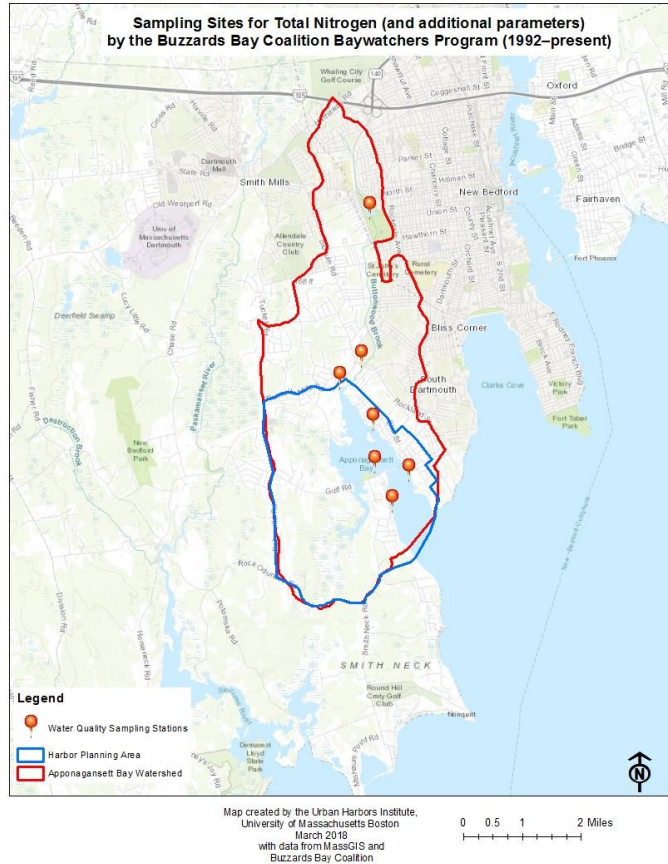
Sampling Sites for Total Nitrogen (and additional parameters) by the Buzzards Bay Coalition Baywatchers Program (1992–present)

Reed Rd
Whaling City Golf Course
140
Coggeshall St
Oxford
Faunce Corner Rd
Hixville Rd
Dartmouth Mall
State Rd
Smith Mills
Parker St
New Bedford
North St
Union St
Fairhaven
Old Westport Rd
Univ of Massachusetts Dartmouth
Allendale Country Club
Hawthorn St
Rural Cemetery
Fort Phoenix
Buttonwood Brook
Deerfield Swamp
Chase Rd
Bliss Corner
South Dartmouth
Clarks Cove
Victory Park
Fort Taber Park
Paskamanset River
Destruction Brook
New Bedford Park
Apponagansett Bay
Gulf Rd
Rock O'Dundee Rd
Smith Neck Rd
SMITH NECK
Round Hill Cmty Golf Club
Nonquitt
Demarest Lloyd State Park
Slocums River

Legend
Water Quality Sampling Stations
Harbor Planning Area
Apponagansett Bay Watershed

N

Map created by the Urban Harbors Institute, University of Massachusetts Boston March 2018 with data from MassGIS and Buzzards Bay Coalition

0 0.5 1 2 Miles